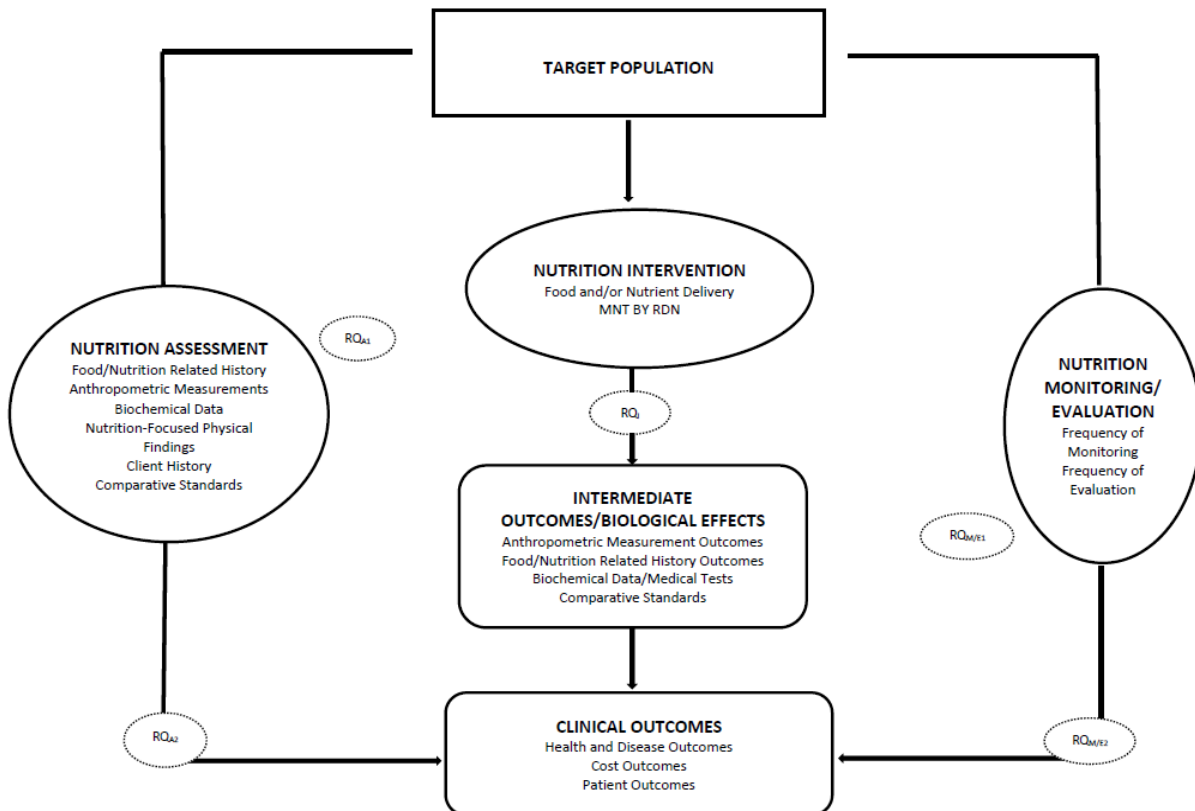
TARGET POPULATION

NUTRITION INTERVENTION
Food and/or Nutrient Delivery
MNT BY RDN

NUTRITION ASSESSMENT
Food/Nutrition Related History
Anthropometric Measurements
Biochemical Data
Nutrition-Focused Physical Findings
Client History
Comparative Standards

$RQ_{A1}$

NUTRITION MONITORING/ EVALUATION
Frequency of Monitoring
Frequency of Evaluation

$RQ_{I}$

INTERMEDIATE OUTCOMES/BIOLOGICAL EFFECTS
Anthropometric Measurement Outcomes
Food/Nutrition Related History Outcomes
Biochemical Data/Medical Tests
Comparative Standards

$RQ_{M/E1}$

$RQ_{A2}$

CLINICAL OUTCOMES
Health and Disease Outcomes
Cost Outcomes
Patient Outcomes

$RQ_{M/E2}$